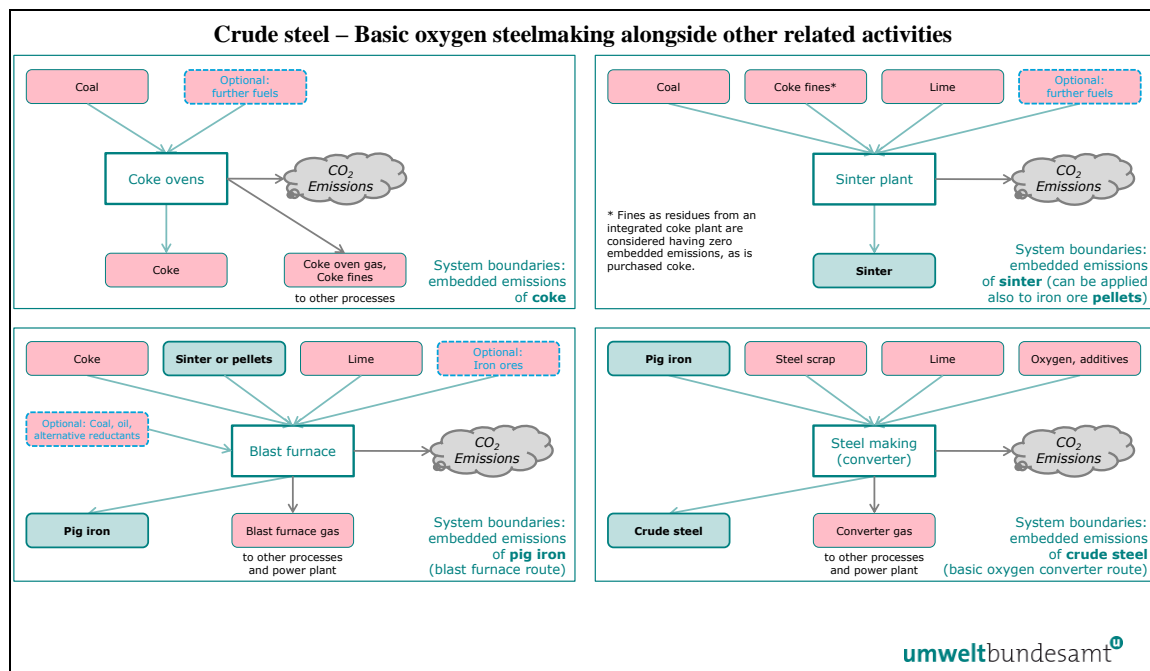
Crude steel – Basic oxygen steelmaking alongside other related activities

Coal

Optional: further fuels

Coke ovens

$CO_2$ Emissions

Coke

Coke oven gas, Coke fines

to other processes

System boundaries: embedded emissions of **coke**

Coal

Coke fines*

Lime

Optional: further fuels

Sinter plant

$CO_2$ Emissions

* Fines as residues from an integrated coke plant are considered having zero embedded emissions, as is purchased coke.

Sinter

System boundaries: embedded emissions of **sinter** (can be applied also to iron ore **pellets**)

Coke

Sinter or pellets

Lime

Optional: Iron ores

Optional: Coal, oil, alternative reductants

Blast furnace

$CO_2$ Emissions

Pig iron

Blast furnace gas

to other processes and power plant

System boundaries: embedded emissions of **pig iron** (blast furnace route)

Pig iron

Steel scrap

Lime

Oxygen, additives

Steel making (converter)

$CO_2$ Emissions

Crude steel

Converter gas

to other processes and power plant

System boundaries: embedded emissions of **crude steel** (basic oxygen converter route)

umweltbundesamt